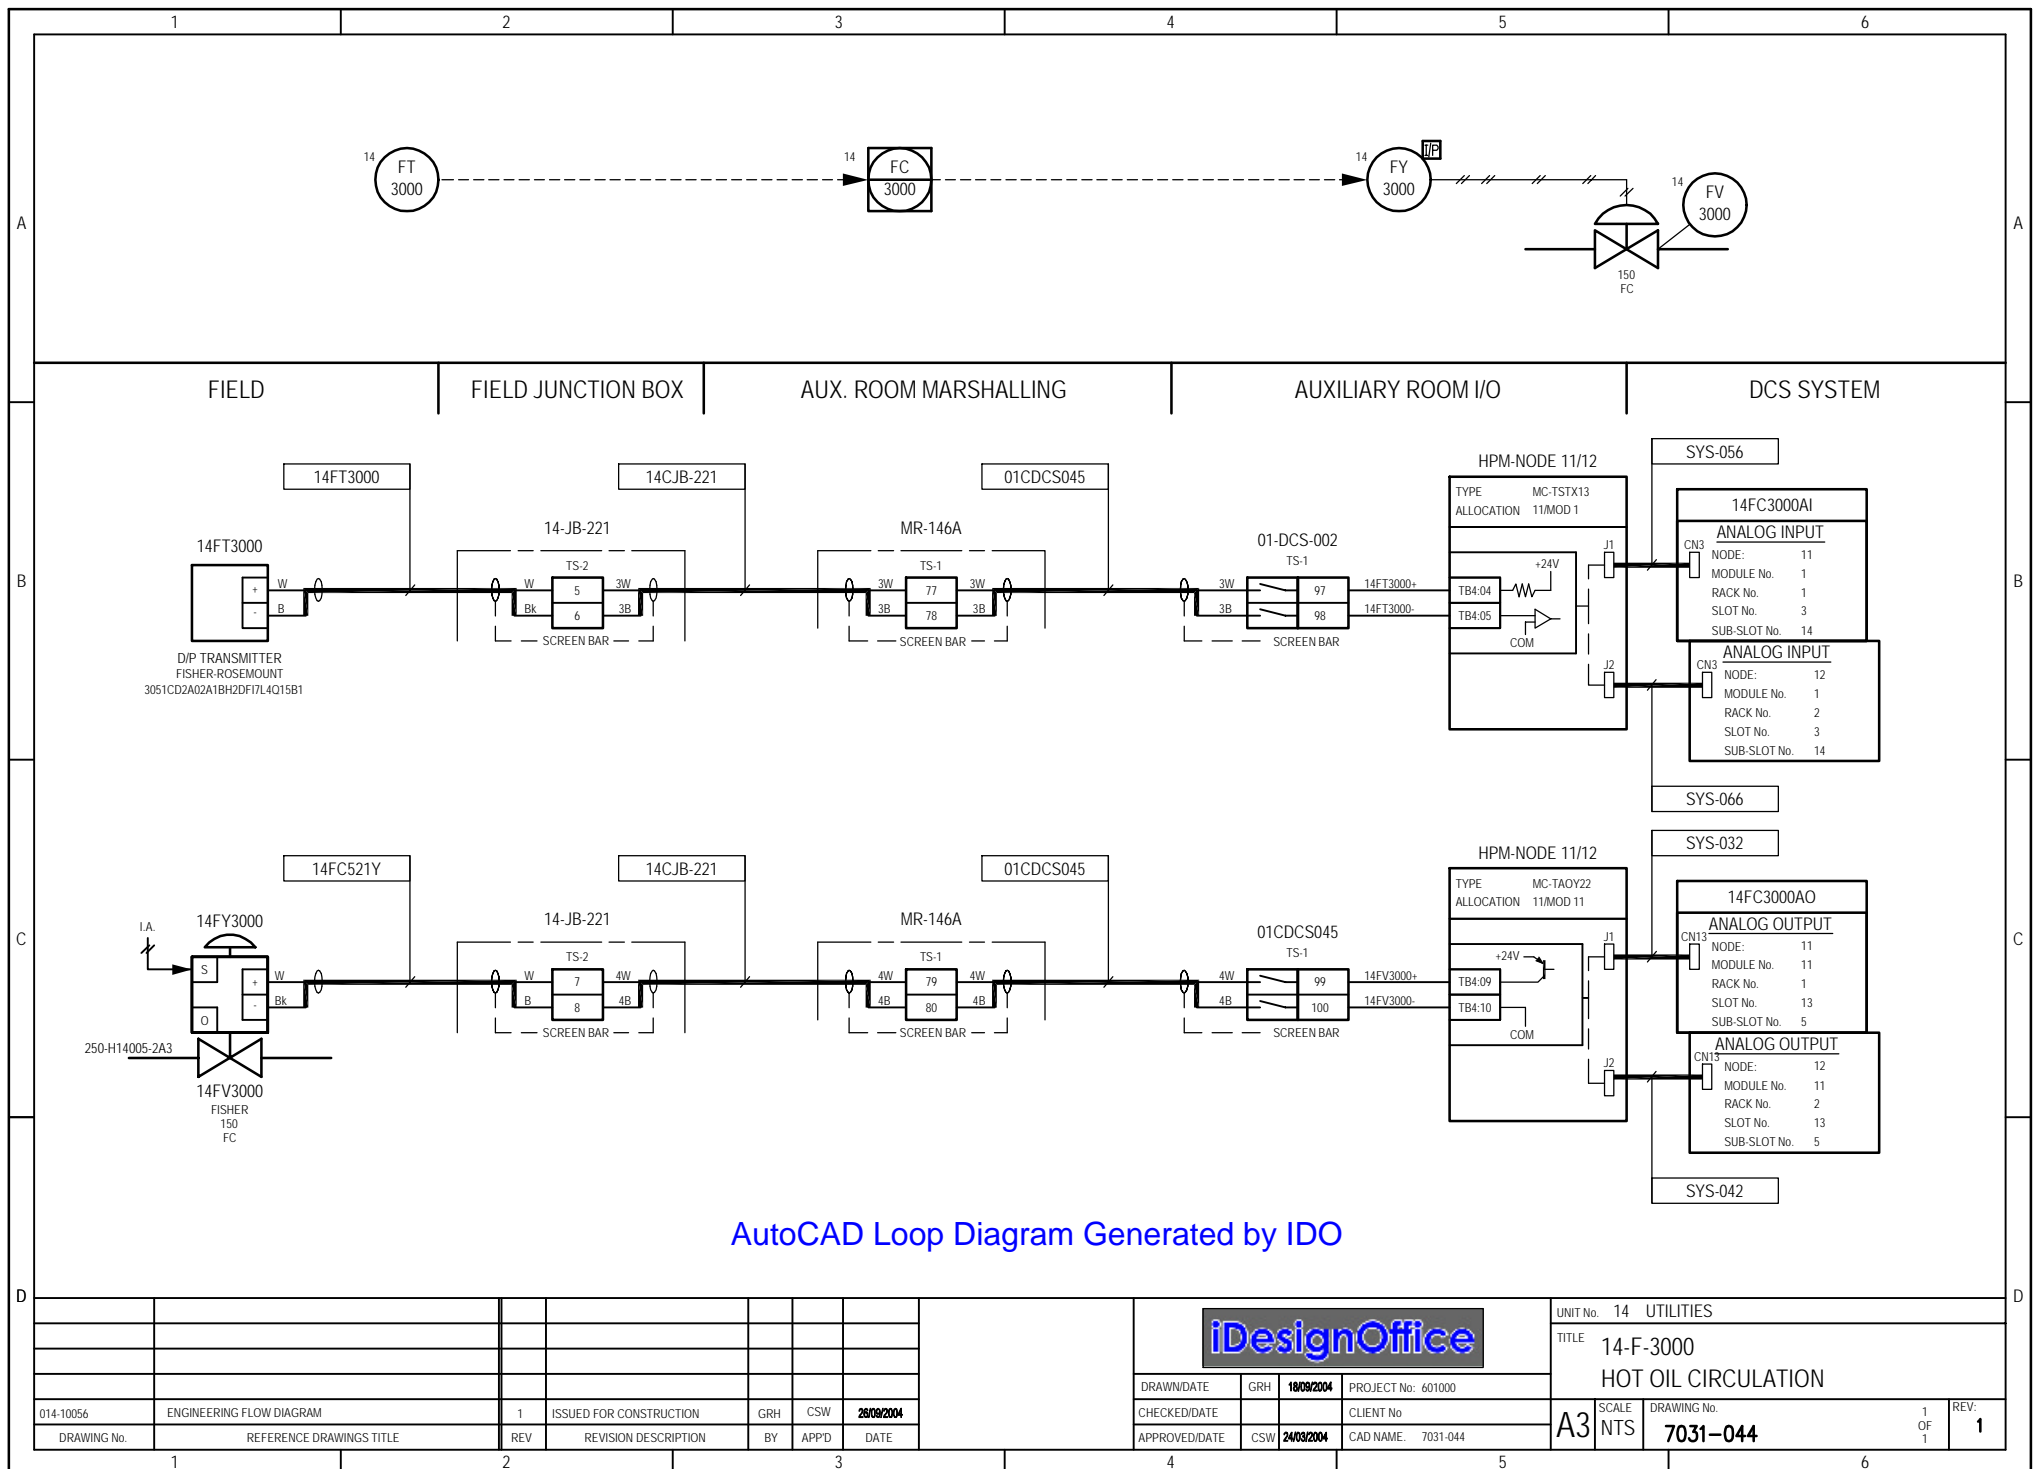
1 2 3 4 5 6

A

14 FT 3000

14 FC 3000

14 FY 3000 I/P

14 FV 3000

150 FC

A

FIELD | FIELD JUNCTION BOX | AUX. ROOM MARSHALLING | AUXILIARY ROOM I/O | DCS SYSTEM

B

14FT3000

14CJB-221

01CDCS045

HPM-NODE 11/12

SYS-056

TYPE MC-TSTX13
ALLOCATION 11/MOD 1

14FC3000AI

14FT3000

14-JB-221

MR-146A

01-DCS-002

TS-2

TS-1

TS-1

ANALOG INPUT

CN3 NODE: 11
MODULE No. 1
RACK No. 1
SLOT No. 3
SUB-SLOT No. 14

J1

+24V

+ W
- B

W 5 3W
Bk 6 3B

3W 77 3W
3B 78 3B

3W 97 14FT3000+
3B 98 14FT3000-

TB4:04
TB4:05

SCREEN BAR

SCREEN BAR

SCREEN BAR

COM

D/P TRANSMITTER
FISHER-ROSEMOUNT
3051CD2A02A1BH2DFI7L4Q15B1

ANALOG INPUT

CN3 NODE: 12
MODULE No. 1
RACK No. 2
SLOT No. 3
SUB-SLOT No. 14

J2

SYS-066

B

C

14FC521Y

14CJB-221

01CDCS045

HPM-NODE 11/12

SYS-032

TYPE MC-TAOY22
ALLOCATION 11/MOD 11

14FC3000AO

I.A.

14FY3000

14-JB-221

MR-146A

01CDCS045

TS-2

TS-1

TS-1

ANALOG OUTPUT

CN13 NODE: 11
MODULE No. 11
RACK No. 1
SLOT No. 13
SUB-SLOT No. 5

J1

+24V

S
O

+ W
- Bk

W 7 4W
B 8 4B

4W 79 4W
4B 80 4B

4W 99 14FV3000+
4B 100 14FV3000-

TB4:09
TB4:10

SCREEN BAR

SCREEN BAR

SCREEN BAR

COM

250-H14005-2A3

14FV3000
FISHER
150
FC

ANALOG OUTPUT

CN13 NODE: 12
MODULE No. 11
RACK No. 2
SLOT No. 13
SUB-SLOT No. 5

J2

SYS-042

C

AutoCAD Loop Diagram Generated by IDO

D

| DRAWING No. | REFERENCE DRAWINGS TITLE | REV | REVISION DESCRIPTION | BY | APP'D | DATE |
|---|---|---|---|---|---|---|
| 014-10056 | ENGINEERING FLOW DIAGRAM | 1 | ISSUED FOR CONSTRUCTION | GRH | CSW | 26/09/2004 |

iDesignOffice

DRAWN/DATE GRH 18/09/2004 PROJECT No: 601000
CHECKED/DATE CLIENT No
APPROVED/DATE CSW 24/03/2004 CAD NAME. 7031-044

UNIT No. 14 UTILITIES
TITLE 14-F-3000
HOT OIL CIRCULATION

A3 SCALE NTS DRAWING No. 7031–044 1 OF 1 REV: 1

D

1 2 3 4 5 6